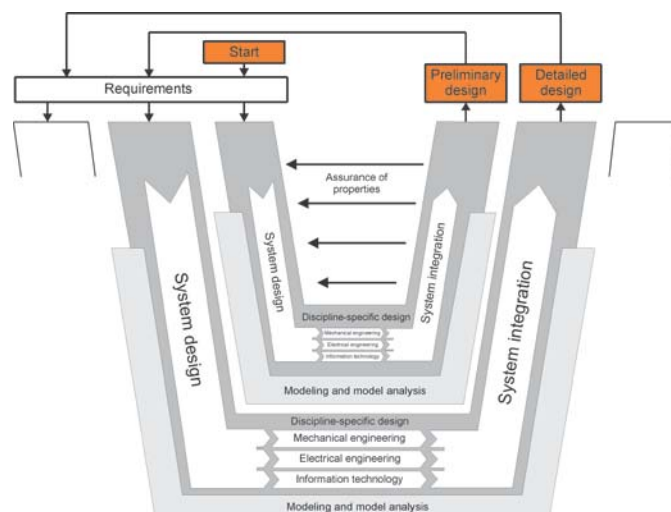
Start

Requirements

Preliminary design

Detailed design

Assurance of properties

System design

System integration

Discipline-specific design

Mechanical engineering

Electrical engineering

Information technology

Modeling and model analysis

System design

System integration

Discipline-specific design

Mechanical engineering

Electrical engineering

Information technology

Modeling and model analysis